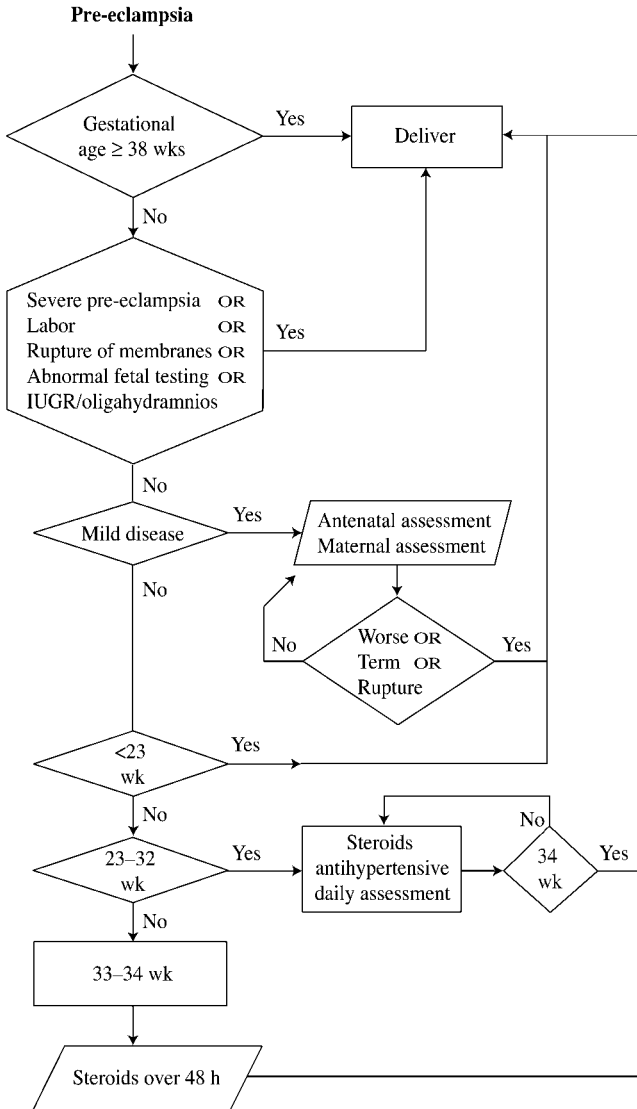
Pre-eclampsia

Gestational age ≥ 38 wks

Yes

Deliver

No

Severe pre-eclampsia OR
Labor OR
Rupture of membranes OR
Abnormal fetal testing OR
IUGR/oligahydramnios

Yes

No

Mild disease

Yes

Antenatal assessment
Maternal assessment

No

No

Worse OR
Term OR
Rupture

Yes

<23 wk

Yes

No

No

23–32 wk

Yes

Steroids
antihypertensive
daily assessment

34 wk

Yes

No

33–34 wk

Steroids over 48 h